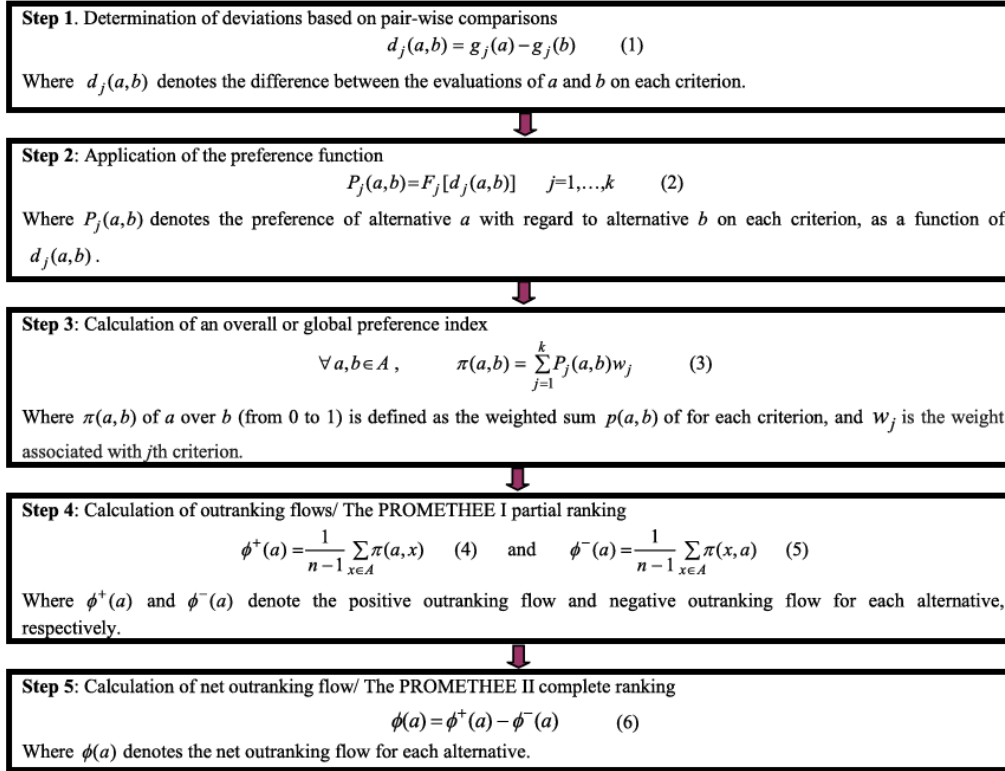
**Step 1**. Determination of deviations based on pair-wise comparisons

$d_j(a,b) = g_j(a) - g_j(b)$ (1)

Where $d_j(a,b)$ denotes the difference between the evaluations of $a$ and $b$ on each criterion.

**Step 2**: Application of the preference function

$P_j(a,b) = F_j[d_j(a,b)]$ $j=1,\ldots,k$ (2)

Where $P_j(a,b)$ denotes the preference of alternative $a$ with regard to alternative $b$ on each criterion, as a function of $d_j(a,b)$.

**Step 3**: Calculation of an overall or global preference index

$\forall a,b \in A$, $\pi(a,b) = \sum_{j=1}^{k} P_j(a,b) w_j$ (3)

Where $\pi(a,b)$ of $a$ over $b$ (from 0 to 1) is defined as the weighted sum $p(a,b)$ of for each criterion, and $w_j$ is the weight associated with $j$th criterion.

**Step 4**: Calculation of outranking flows/ The PROMETHEE I partial ranking

$\phi^+(a) = \frac{1}{n-1} \sum_{x \in A} \pi(a,x)$ (4) and $\phi^-(a) = \frac{1}{n-1} \sum_{x \in A} \pi(x,a)$ (5)

Where $\phi^+(a)$ and $\phi^-(a)$ denote the positive outranking flow and negative outranking flow for each alternative, respectively.

**Step 5**: Calculation of net outranking flow/ The PROMETHEE II complete ranking

$\phi(a) = \phi^+(a) - \phi^-(a)$ (6)

Where $\phi(a)$ denotes the net outranking flow for each alternative.